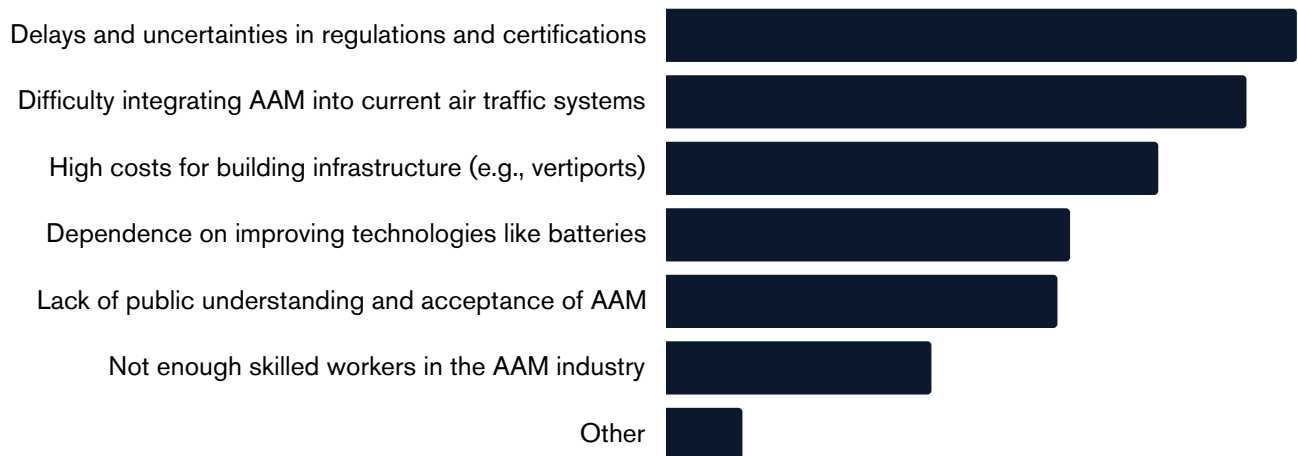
Delays and uncertainties in regulations and certifications

Difficulty integrating AAM into current air traffic systems

High costs for building infrastructure (e.g., vertiports)

Dependence on improving technologies like batteries

Lack of public understanding and acceptance of AAM

Not enough skilled workers in the AAM industry

Other